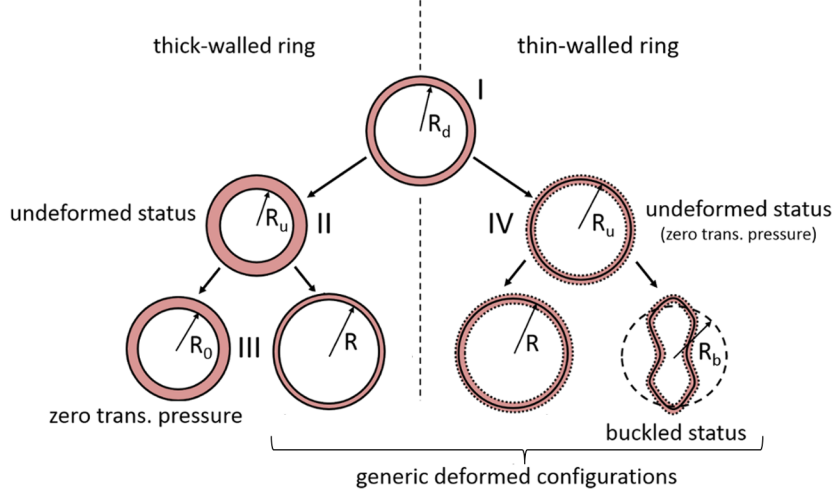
thick-walled ring

thin-walled ring

I

$R_d$

undeformed status

$R_u$

II

IV

$R_u$

undeformed status
(zero trans. pressure)

$R_0$

III

$R$

$R$

$R_b$

zero trans. pressure

buckled status

generic deformed configurations